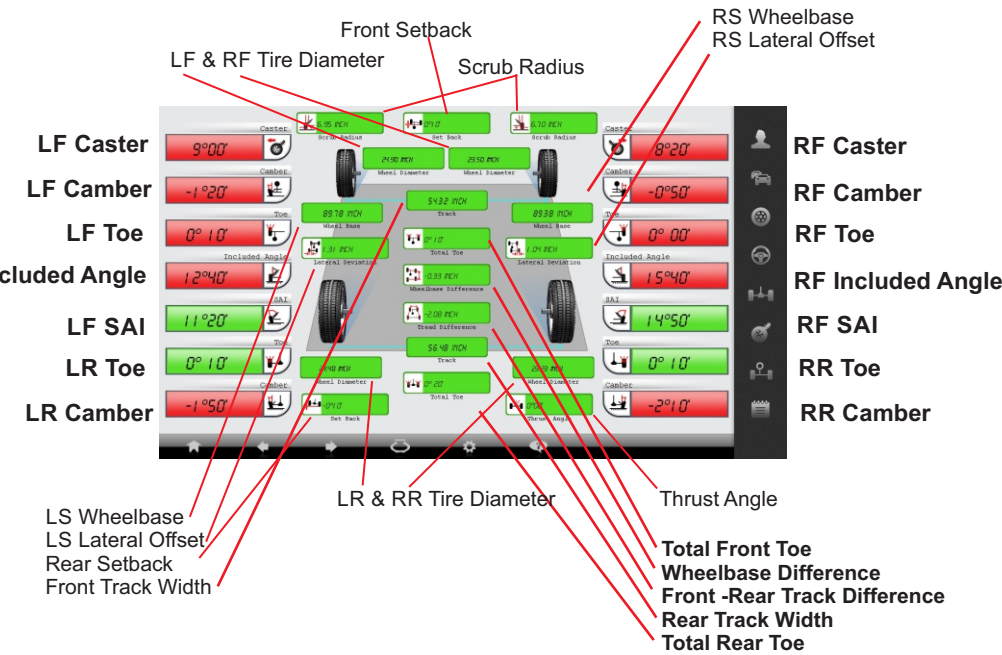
Front Setback

RS Wheelbase
RS Lateral Offset

LF & RF Tire Diameter

Scrub Radius

5.95 INCH Scrub Radius
0°4.0' Set Back
5.70 INCH Scrub Radius

LF Caster
Caster 9°00'

RF Caster
Caster 8°20'

24.90 INCH Wheel Diameter
23.50 INCH Wheel Diameter

LF Camber
Camber -1°20'

RF Camber
Camber -0°50'

54.32 INCH Track

LF Toe
Toe 0° 10'

89.78 INCH Wheel Base
89.38 INCH Wheel Base

RF Toe
Toe 0° 00'

1.31 INCH Lateral Deviation
0° 10' Total Toe
1.04 INCH Lateral Deviation

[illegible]cluded Angle
Included Angle 12°40'

RF Included Angle
Included Angle 15°40'

-0.39 INCH Wheelbase Difference

LF SAI
SAI 11°20'

RF SAI
SAI 14°50'

-2.08 INCH Tread Difference

56.48 INCH Track

LR Toe
Toe 0° 10'

RR Toe
Toe 0° 10'

28.40 INCH Wheel Diameter
0° 20' Total Toe
28.39 INCH Wheel Diameter

LR Camber
Camber -1°50'

RR Camber
Camber -2°10'

-0°4.0' Set Back
0°5.0' Thrust Angle

LR & RR Tire Diameter

Thrust Angle

LS Wheelbase
LS Lateral Offset
Rear Setback
Front Track Width

Total Front Toe
Wheelbase Difference
Front -Rear Track Difference
Rear Track Width
Total Rear Toe